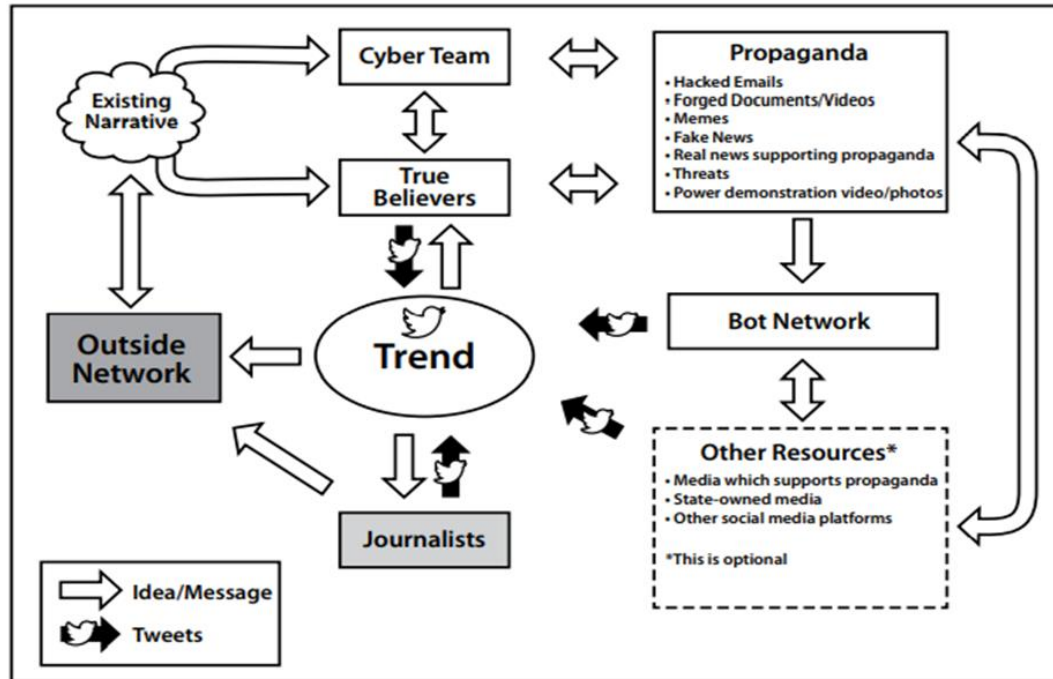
Existing Narrative

Cyber Team

Propaganda
• Hacked Emails
• Forged Documents/Videos
• Memes
• Fake News
• Real news supporting propaganda
• Threats
• Power demonstration video/photos

True Believers

Bot Network

Outside Network

Trend

Other Resources*
• Media which supports propaganda
• State-owned media
• Other social media platforms

*This is optional

Journalists

Idea/Message

Tweets